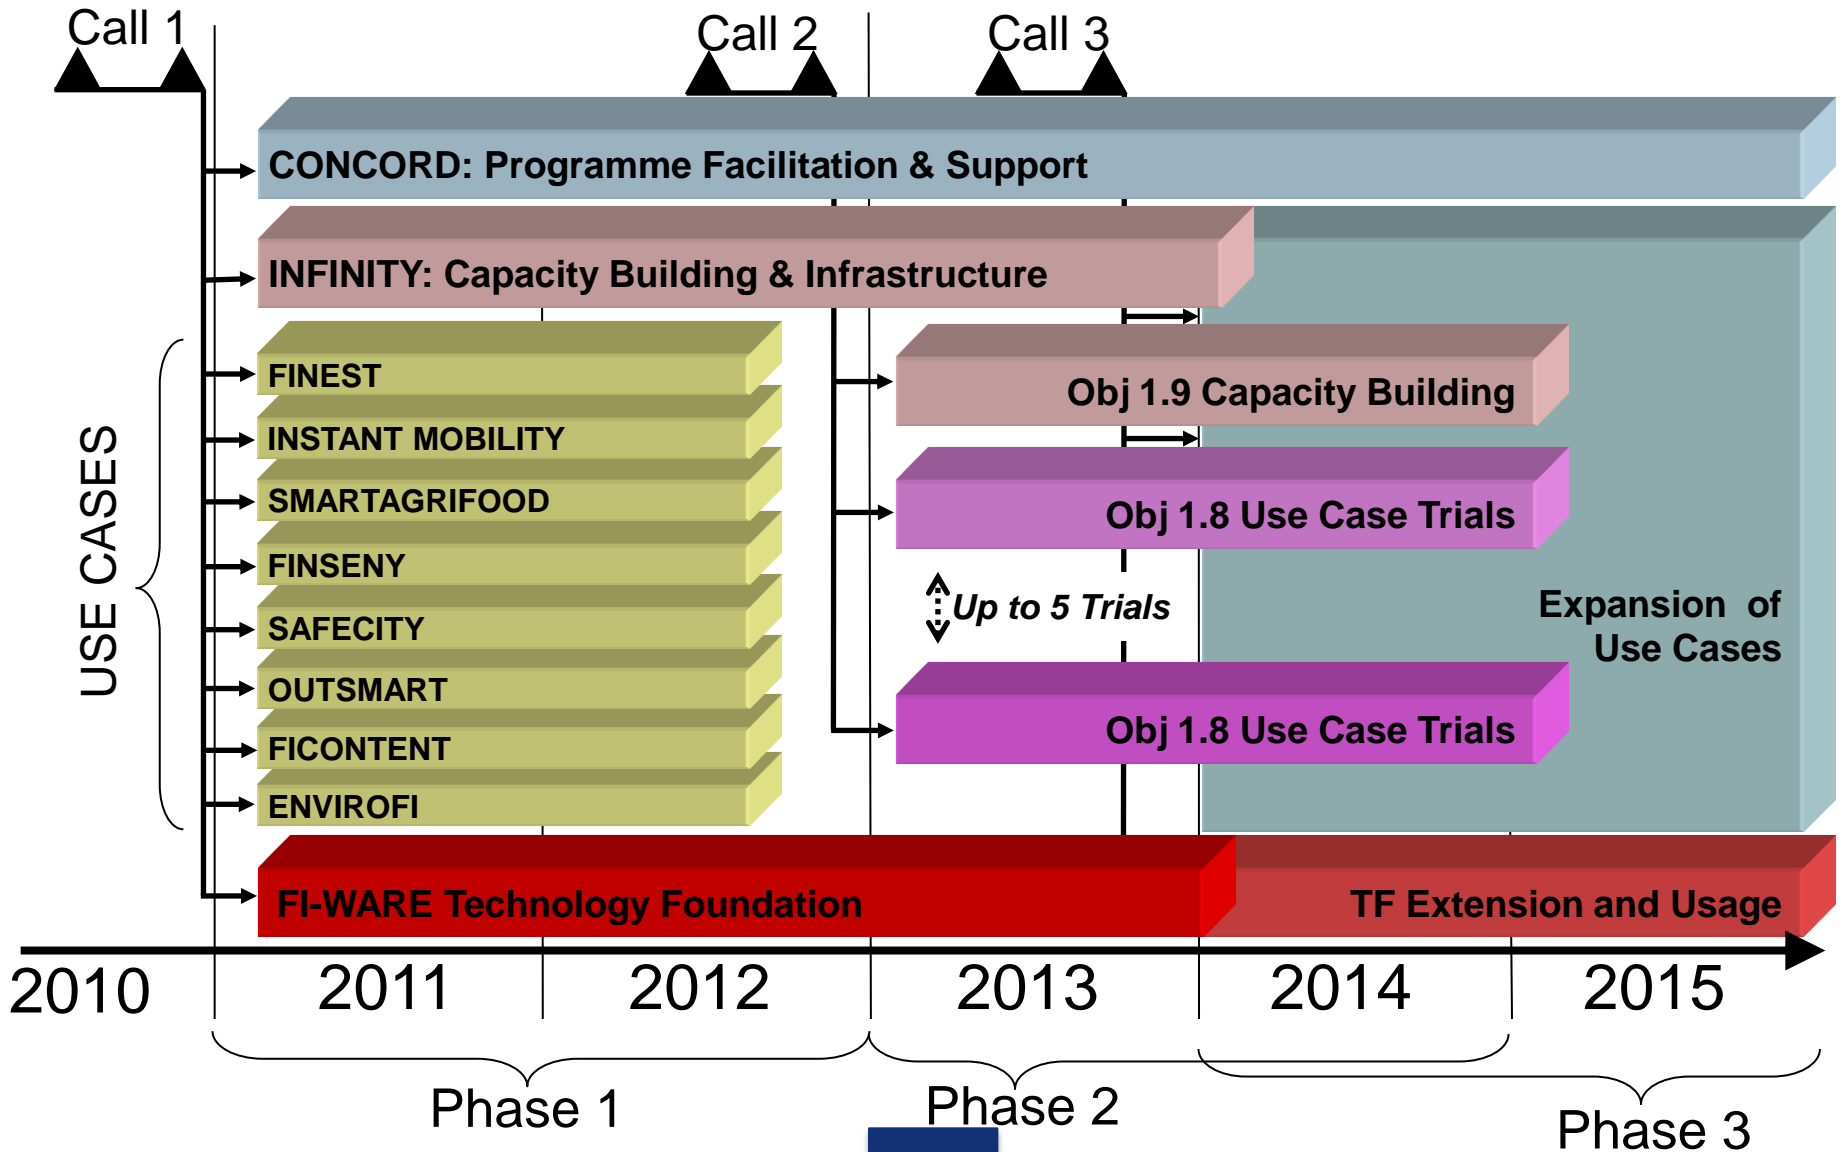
Call 1

Call 2

Call 3

CONCORD: Programme Facilitation & Support

INFINITY: Capacity Building & Infrastructure

USE CASES

FINEST

INSTANT MOBILITY

SMARTAGRIFOOD

FINSENY

SAFECITY

OUTSMART

FICONTENT

ENVIROFI

Obj 1.9 Capacity Building

Obj 1.8 Use Case Trials

Up to 5 Trials

Obj 1.8 Use Case Trials

Expansion of Use Cases

FI-WARE Technology Foundation

TF Extension and Usage

2010

2011

2012

2013

2014

2015

Phase 1

Phase 2

Phase 3